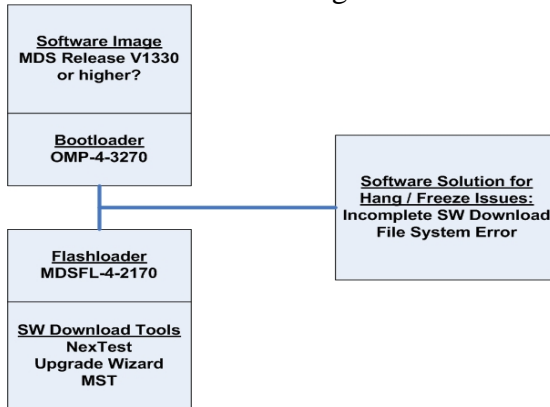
Software Image
MDS Release V1330 or higher?

Bootloader
OMP-4-3270

Software Solution for Hang / Freeze Issues:
Incomplete SW Download
File System Error

Flashloader
MDSFL-4-2170

SW Download Tools
NexTest
Upgrade Wizard
MST